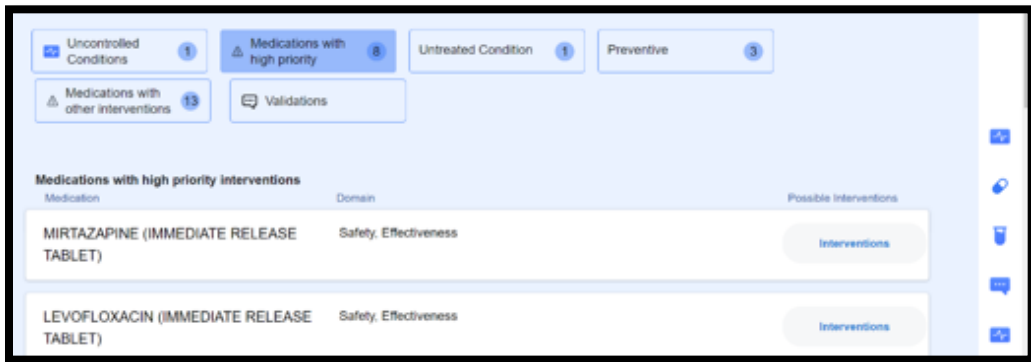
Uncontrolled Conditions 1

Medications with high priority 8

Untreated Condition 1

Preventive 3

Medications with other interventions 13

Validations

Medications with high priority interventions

| Medication | Domain | Possible Interventions |
|---|---|---|
| MIRTAZAPINE (IMMEDIATE RELEASE TABLET) | Safety, Effectiveness | Interventions |
| LEVOFLOXACIN (IMMEDIATE RELEASE TABLET) | Safety, Effectiveness | Interventions |